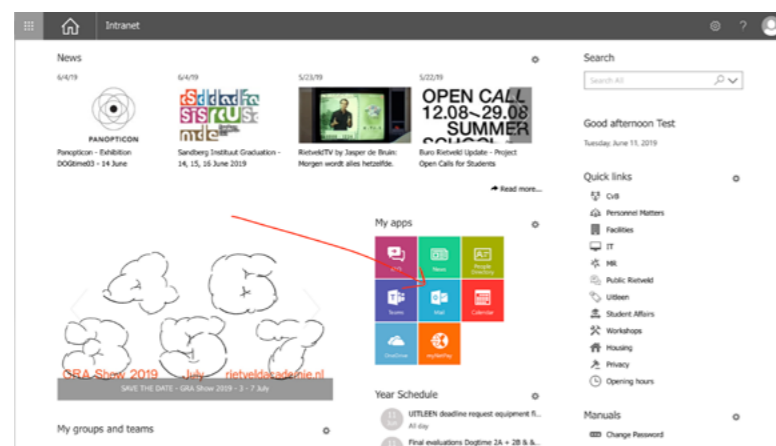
Intranet

News

6/4/19

PANOPTICON

Panopticon - Exhibition DOGtime03 - 14 June

6/4/19

Sandberg Instituut Graduation - 14, 15, 16 June 2019

5/23/19

RietveldTV by Jasper de Bruin: Morgen wordt alles hetzelfde.

5/22/19

OPEN CALL 12.08→29.08 SUMMER SCHOOL

Buro Rietveld Update - Project Open Calls for Students

Read more...

GRA Show 2019 July rietveldacademie.nl

SAVE THE DATE - GRA Show 2019 - 3 - 7 July

My groups and teams

My apps

News

People Directory

Teams

Mail

Calendar

OneDrive

myAfasPay

Year Schedule

UITLEEN deadline request equipment fi...

All day

Final evaluations Dogtime 2A + 2B & &...

Search

Search All

Good afternoon Test

Tuesday, June 11, 2019

Quick links

CvB

Personnel Matters

Facilities

IT

MR

Public Rietveld

Uitleen

Student Affairs

Workshops

Housing

Privacy

Opening hours

Manuals

Change Password